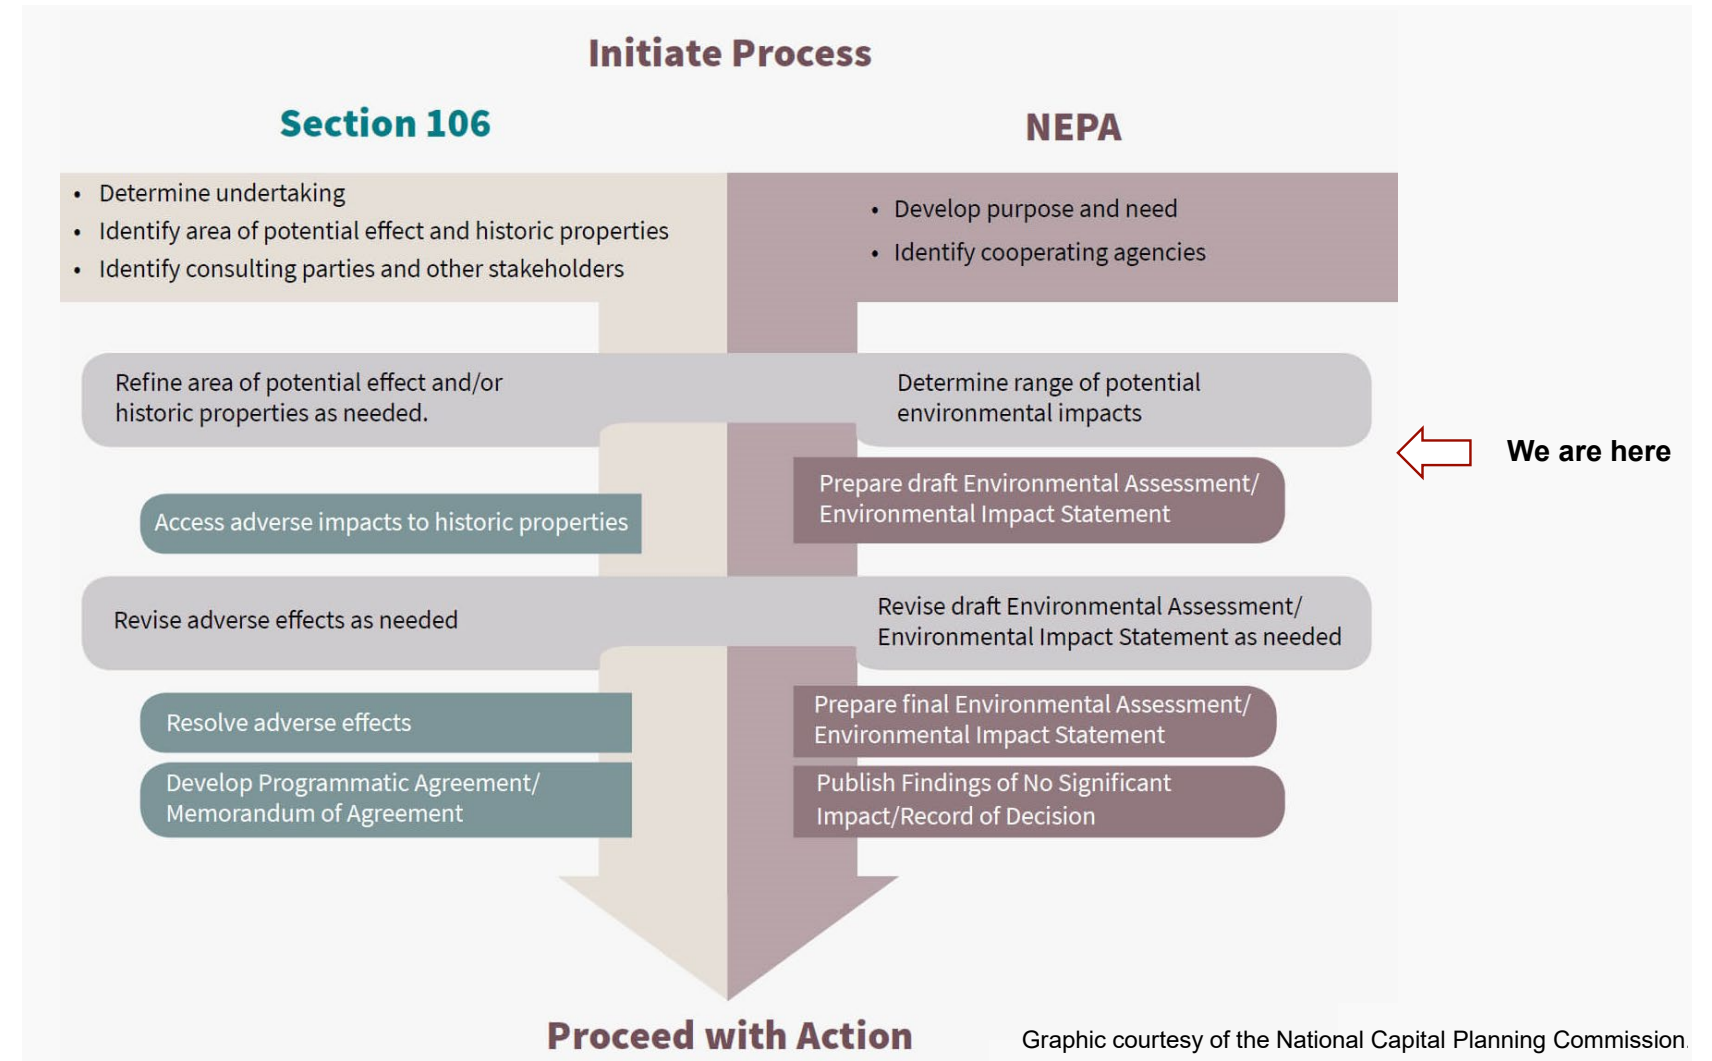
Initiate Process

Section 106

NEPA

- Determine undertaking
- Identify area of potential effect and historic properties
- Identify consulting parties and other stakeholders

- Develop purpose and need
- Identify cooperating agencies

Refine area of potential effect and/or historic properties as needed.

Determine range of potential environmental impacts

We are here

Prepare draft Environmental Assessment/ Environmental Impact Statement

Access adverse impacts to historic properties

Revise adverse effects as needed

Revise draft Environmental Assessment/ Environmental Impact Statement as needed

Resolve adverse effects

Prepare final Environmental Assessment/ Environmental Impact Statement

Develop Programmatic Agreement/ Memorandum of Agreement

Publish Findings of No Significant Impact/Record of Decision

Proceed with Action

Graphic courtesy of the National Capital Planning Commission